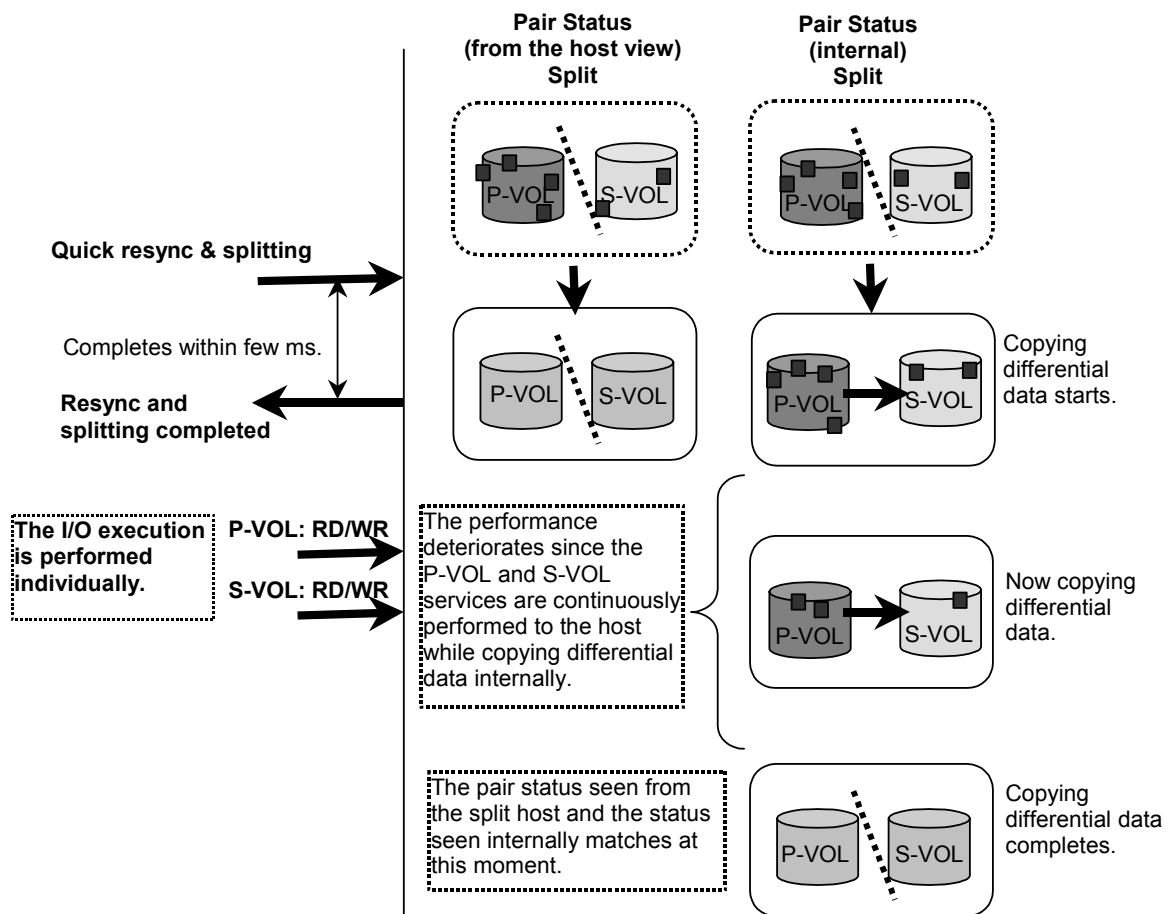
Pair Status (from the host view) Split

Pair Status (internal) Split

P-VOL

S-VOL

P-VOL

S-VOL

Quick resync & splitting

Completes within few ms.

Resync and splitting completed

P-VOL

S-VOL

P-VOL

S-VOL

Copying differential data starts.

The I/O execution is performed individually.

P-VOL: RD/WR

S-VOL: RD/WR

The performance deteriorates since the P-VOL and S-VOL services are continuously performed to the host while copying differential data internally.

P-VOL

S-VOL

Now copying differential data.

The pair status seen from the split host and the status seen internally matches at this moment.

P-VOL

S-VOL

Copying differential data completes.